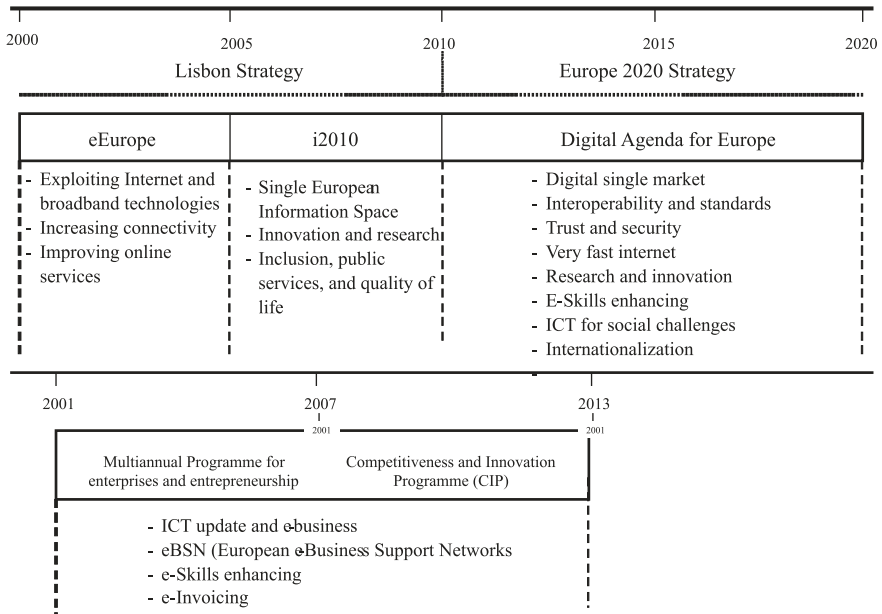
2000

2005

2010

2015

2020

Lisbon Strategy

Europe 2020 Strategy

| eEurope | i2010 | Digital Agenda for Europe |
|---|---|---|
| - Exploiting Internet and broadband technologies - Increasing connectivity - Improving online services | - Single European Information Space - Innovation and research - Inclusion, public services, and quality of life | - Digital single market - Interoperability and standards - Trust and security - Very fast internet - Research and innovation - E-Skills enhancing - ICT for social challenges - Internationalization |

2001

2007

2013

2001

2001

Multiannual Programme for enterprises and entrepreneurship

Competitiveness and Innovation Programme (CIP)

- ICT update and e-business
- eBSN (European e-Business Support Networks
- e-Skills enhancing
- e-Invoicing